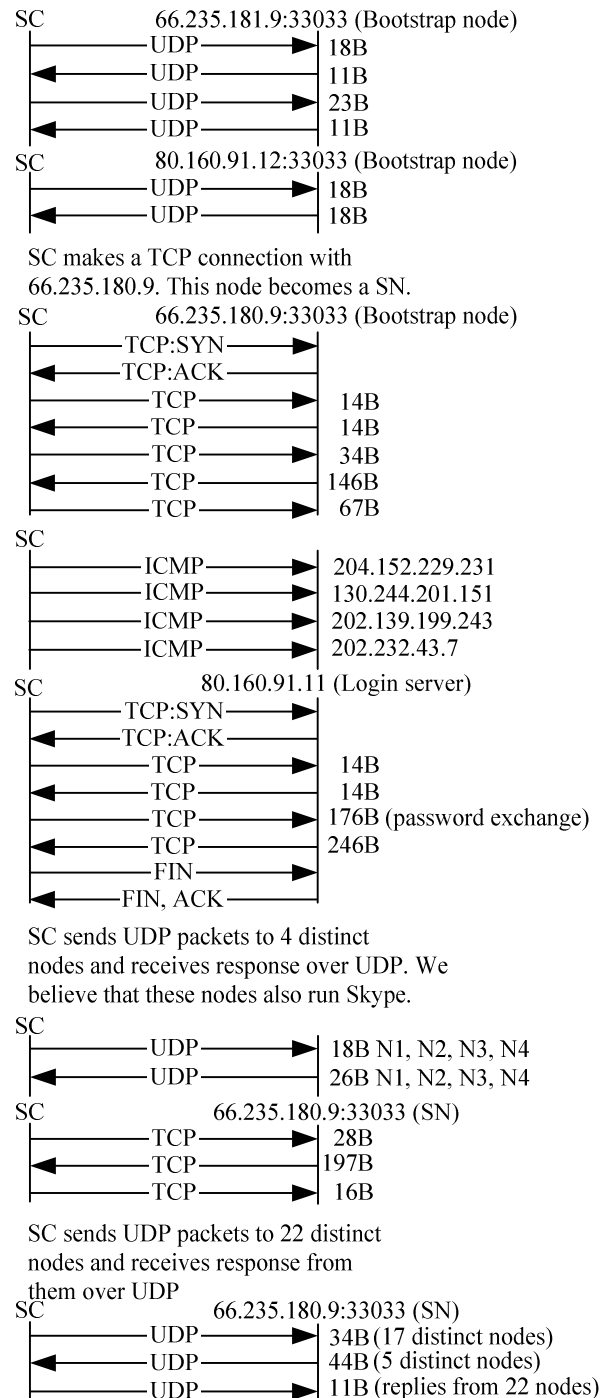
SC 66.235.181.9:33033 (Bootstrap node)
UDP 18B
UDP 11B
UDP 23B
UDP 11B

SC 80.160.91.12:33033 (Bootstrap node)
UDP 18B
UDP 18B

SC makes a TCP connection with 66.235.180.9. This node becomes a SN.

SC 66.235.180.9:33033 (Bootstrap node)
TCP:SYN
TCP:ACK
TCP 14B
TCP 14B
TCP 34B
TCP 146B
TCP 67B

SC
ICMP 204.152.229.231
ICMP 130.244.201.151
ICMP 202.139.199.243
ICMP 202.232.43.7

SC 80.160.91.11 (Login server)
TCP:SYN
TCP:ACK
TCP 14B
TCP 14B
TCP 176B (password exchange)
TCP 246B
FIN
FIN, ACK

SC sends UDP packets to 4 distinct nodes and receives response over UDP. We believe that these nodes also run Skype.

SC
UDP 18B N1, N2, N3, N4
UDP 26B N1, N2, N3, N4

SC 66.235.180.9:33033 (SN)
TCP 28B
TCP 197B
TCP 16B

SC sends UDP packets to 22 distinct nodes and receives response from them over UDP

SC 66.235.180.9:33033 (SN)
UDP 34B (17 distinct nodes)
UDP 44B (5 distinct nodes)
UDP 11B (replies from 22 nodes)